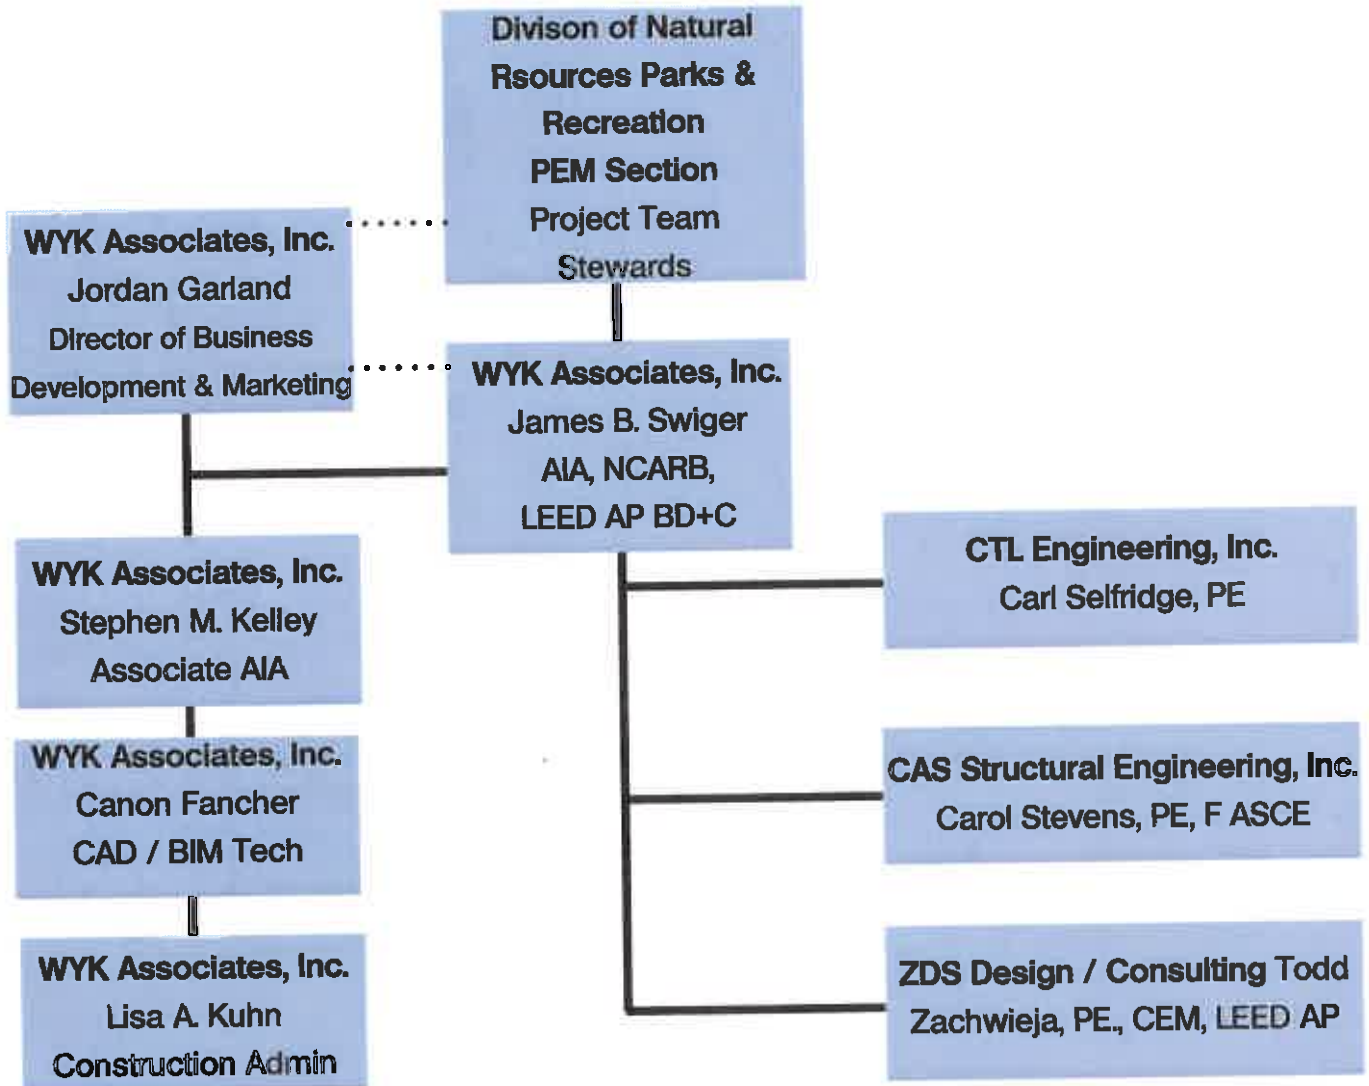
Divison of Natural Rsources Parks & Recreation PEM Section Project Team Stewards

WYK Associates, Inc. Jordan Garland Director of Business Development & Marketing

WYK Associates, Inc. James B. Swiger AIA, NCARB, LEED AP BD+C

WYK Associates, Inc. Stephen M. Kelley Associate AIA

WYK Associates, Inc. Canon Fancher CAD / BIM Tech

WYK Associates, Inc. Lisa A. Kuhn Construction Admin

CTL Engineering, Inc. Carl Selfridge, PE

CAS Structural Engineering, Inc. Carol Stevens, PE, F ASCE

ZDS Design / Consulting Todd Zachwieja, PE., CEM, LEED AP